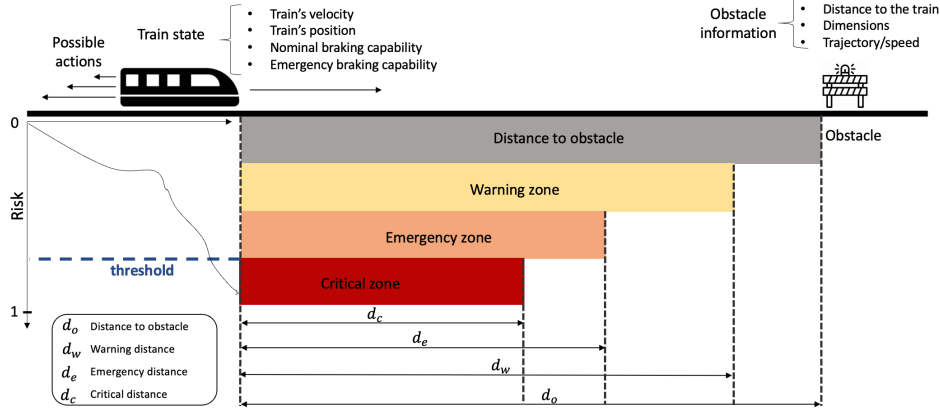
Possible actions

Train state

- Train's velocity
- Train's position
- Nominal braking capability
- Emergency braking capability

Obstacle information

- Distance to the train
- Dimensions
- Trajectory/speed

0

Risk

1

threshold

Distance to obstacle

Obstacle

Warning zone

Emergency zone

Critical zone

$d_o$ Distance to obstacle
$d_w$ Warning distance
$d_e$ Emergency distance
$d_c$ Critical distance

$d_c$

$d_e$

$d_w$

$d_o$